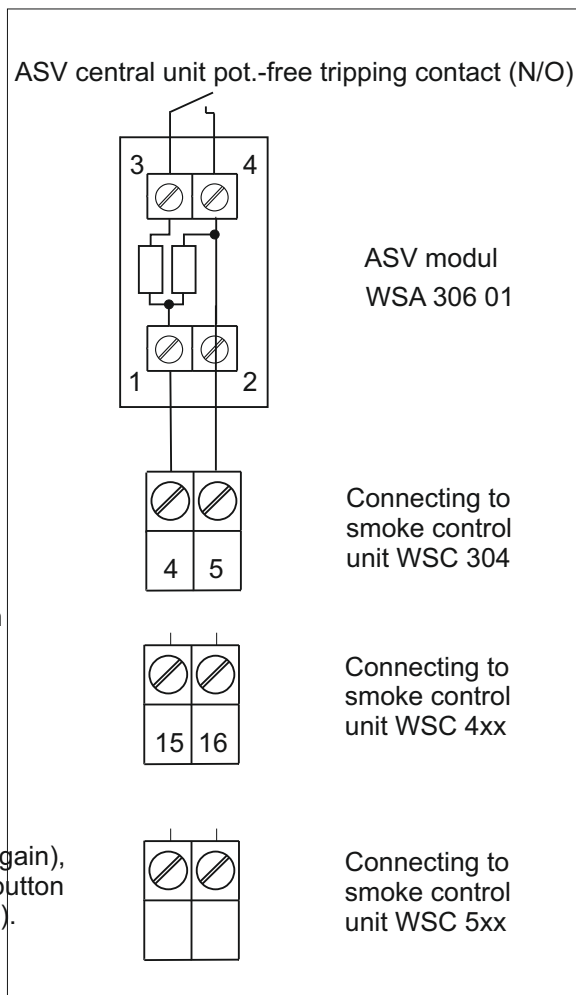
ASV central unit pot.-free tripping contact (N/O)

3
4
1
2

ASV modul
WSA 306 01

4
5

Connecting to smoke control unit WSC 304

n

15
16

Connecting to smoke control unit WSC 4xx

gain),
button
).

Connecting to smoke control unit WSC 5xx